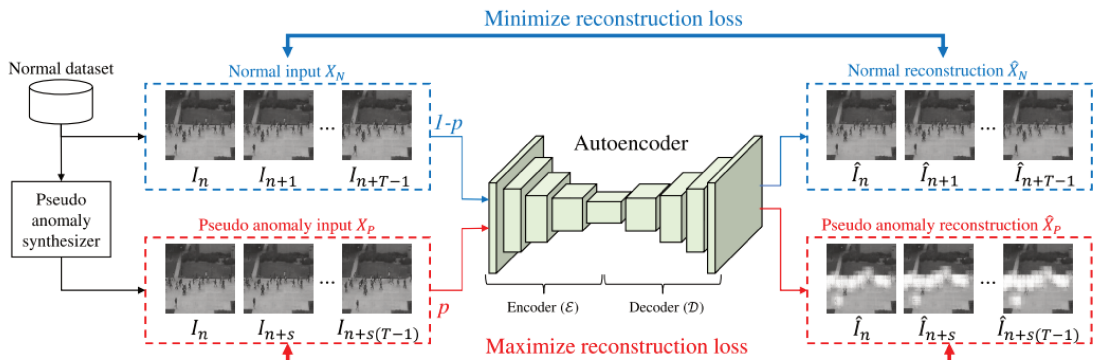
Minimize reconstruction loss

Normal dataset

Normal input $X_N$

$I_n$ $I_{n+1}$ ... $I_{n+T-1}$

$1$-$p$

Autoencoder

Normal reconstruction $\hat{X}_N$

$\hat{I}_n$ $\hat{I}_{n+1}$ ... $\hat{I}_{n+T-1}$

Pseudo anomaly synthesizer

Pseudo anomaly input $X_P$

$I_n$ $I_{n+s}$ ... $I_{n+s(T-1)}$

$p$

Encoder ($\mathcal{E}$)

Decoder ($\mathcal{D}$)

Pseudo anomaly reconstruction $\hat{X}_P$

$\hat{I}_n$ $\hat{I}_{n+s}$ ... $\hat{I}_{n+s(T-1)}$

Maximize reconstruction loss